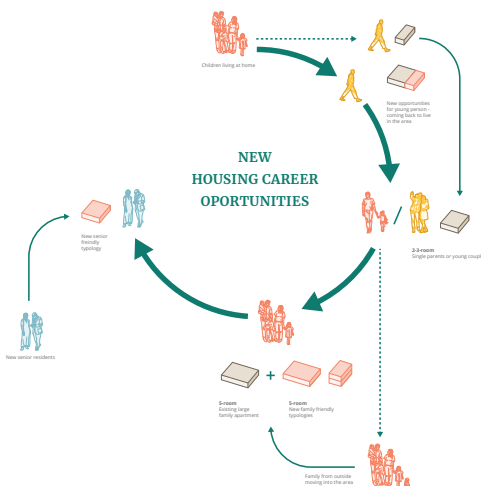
NEW
HOUSING CAREER
OPORTUNITIES

Children living at home

New opportunities for young person - coming back to live in the area

2-3-room
Single parents or young coupl

New senior friendly typology

New senior residents

5-room
Existing large family apartment

+

5-room
New family friendly typologies

Family from outside moving into the area